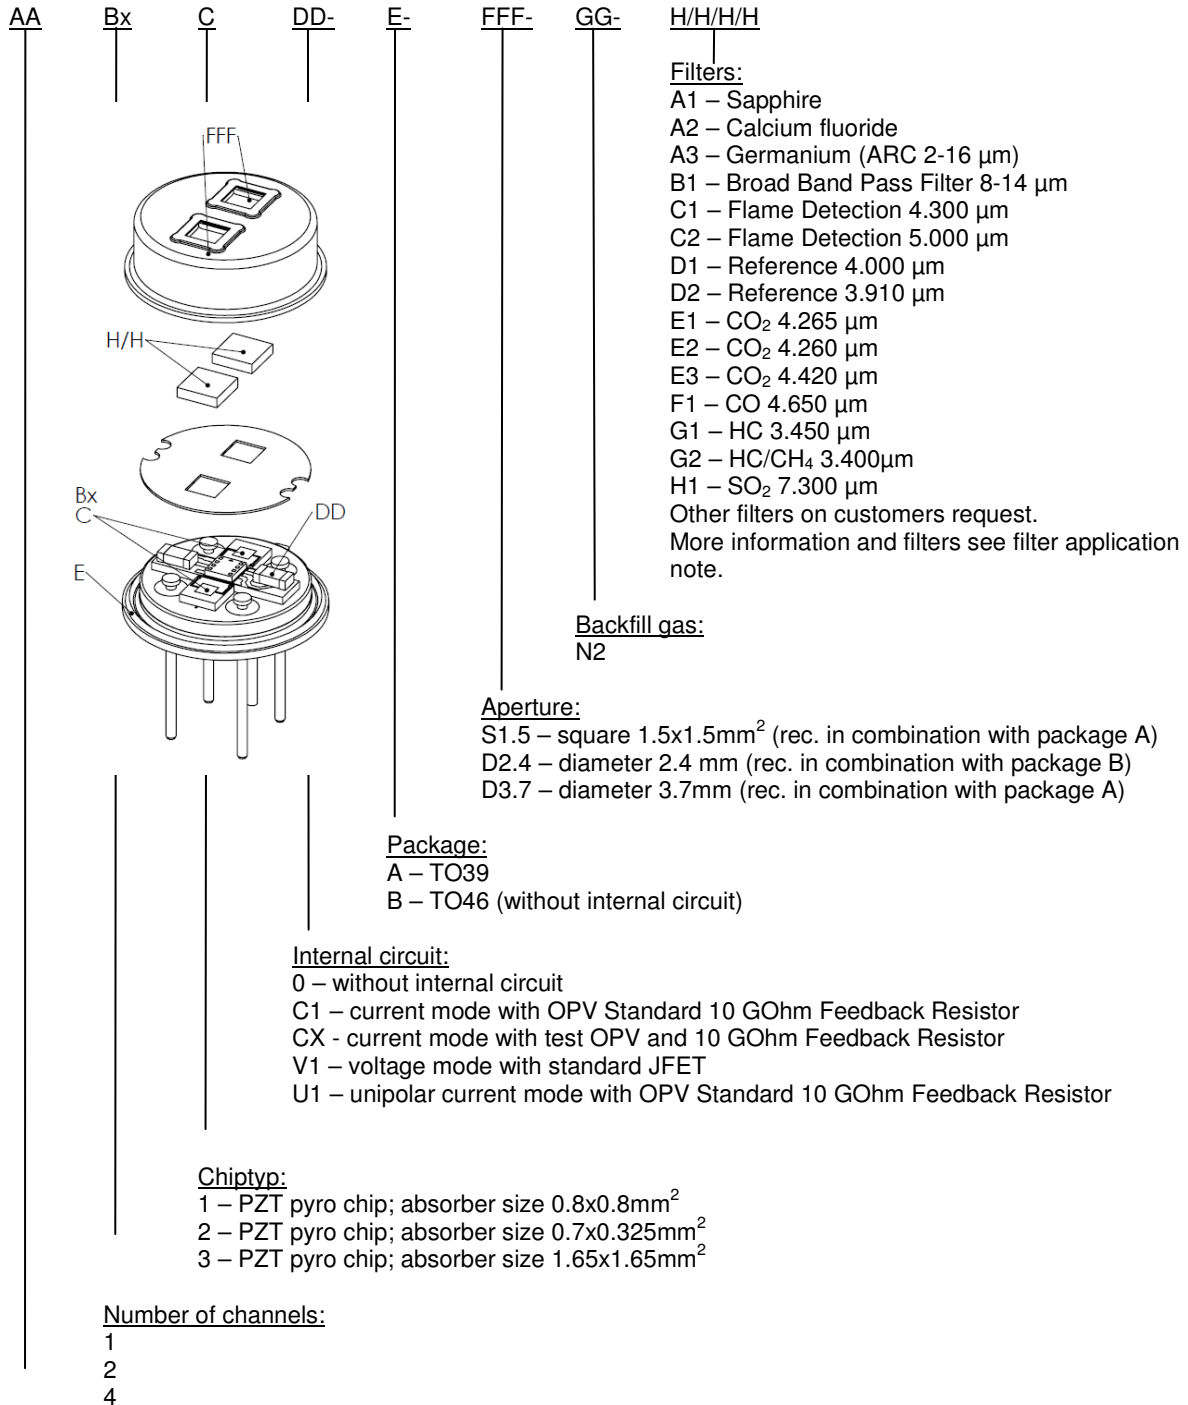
AA Bx C DD- E- FFF- GG- H/H/H/H

Filters:
A1 – Sapphire
A2 – Calcium fluoride
A3 – Germanium (ARC 2-16 µm)
B1 – Broad Band Pass Filter 8-14 µm
C1 – Flame Detection 4.300 µm
C2 – Flame Detection 5.000 µm
D1 – Reference 4.000 µm
D2 – Reference 3.910 µm
E1 – $CO_2$ 4.265 µm
E2 – $CO_2$ 4.260 µm
E3 – $CO_2$ 4.420 µm
F1 – CO 4.650 µm
G1 – HC 3.450 µm
G2 – HC/$CH_4$ 3.400µm
H1 – $SO_2$ 7.300 µm
Other filters on customers request.
More information and filters see filter application note.

FFF
H/H
Bx
C
DD
E

Backfill gas:
N2

Aperture:
S1.5 – square 1.5x1.5mm$^2$ (rec. in combination with package A)
D2.4 – diameter 2.4 mm (rec. in combination with package B)
D3.7 – diameter 3.7mm (rec. in combination with package A)

Package:
A – TO39
B – TO46 (without internal circuit)

Internal circuit:
0 – without internal circuit
C1 – current mode with OPV Standard 10 GOhm Feedback Resistor
CX - current mode with test OPV and 10 GOhm Feedback Resistor
V1 – voltage mode with standard JFET
U1 – unipolar current mode with OPV Standard 10 GOhm Feedback Resistor

Chiptyp:
1 – PZT pyro chip; absorber size 0.8x0.8mm$^2$
2 – PZT pyro chip; absorber size 0.7x0.325mm$^2$
3 – PZT pyro chip; absorber size 1.65x1.65mm$^2$

Number of channels:
1
2
4